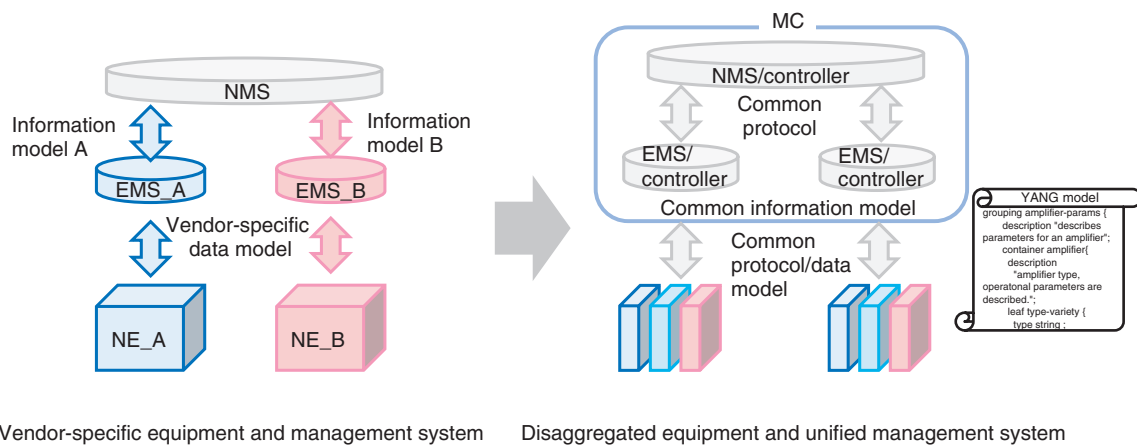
NMS

Information model A

Information model B

EMS_A

EMS_B

Vendor-specific data model

NE_A

NE_B

Vendor-specific equipment and management system

MC

NMS/controller

Common protocol

EMS/ controller

EMS/ controller

Common information model

Common protocol/data model

YANG model
grouping amplifier-params {
description "describes parameters for an amplifier";
container amplifier{
description
"amplifier type, operatonal parameters are described.";
leaf type-variety {
type string ;

Disaggregated equipment and unified management system